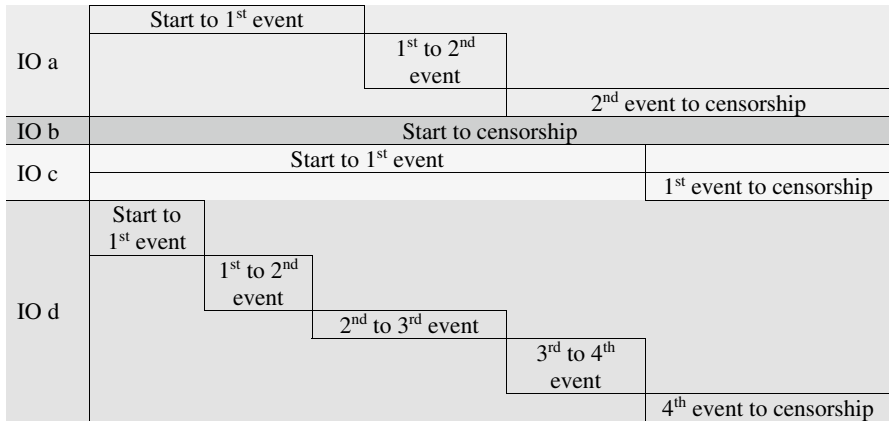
IO a

Start to 1$^{st}$ event

1$^{st}$ to 2$^{nd}$ event

2$^{nd}$ event to censorship

IO b

Start to censorship

IO c

Start to 1$^{st}$ event

1$^{st}$ event to censorship

IO d

Start to 1$^{st}$ event

1$^{st}$ to 2$^{nd}$ event

2$^{nd}$ to 3$^{rd}$ event

3$^{rd}$ to 4$^{th}$ event

4$^{th}$ event to censorship